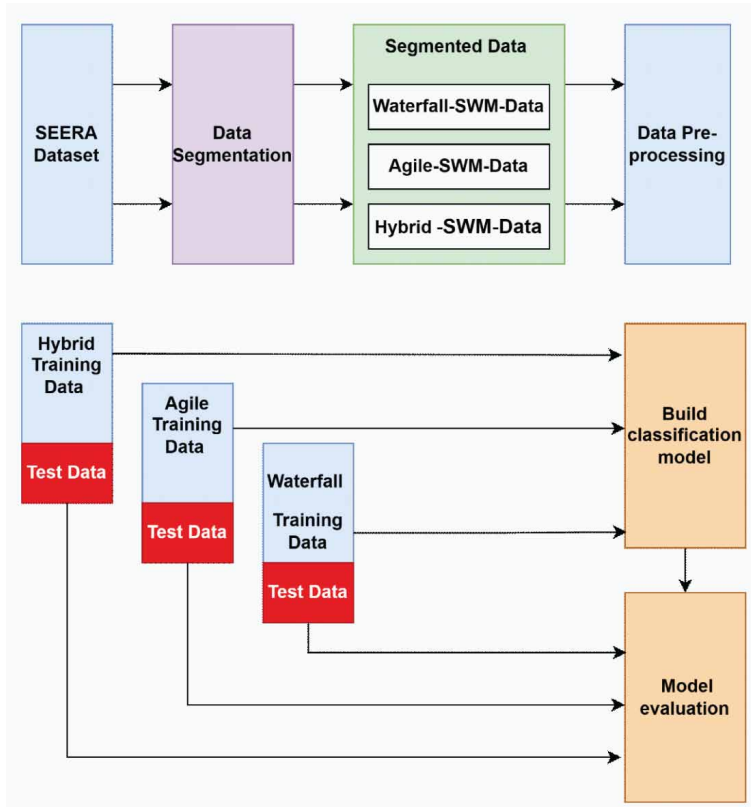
SEERA Dataset

Data Segmentation

Segmented Data

Waterfall-SWM-Data

Agile-SWM-Data

Hybrid -SWM-Data

Data Pre-processing

Hybrid Training Data

Test Data

Agile Training Data

Test Data

Waterfall Training Data

Test Data

Build classification model

Model evaluation